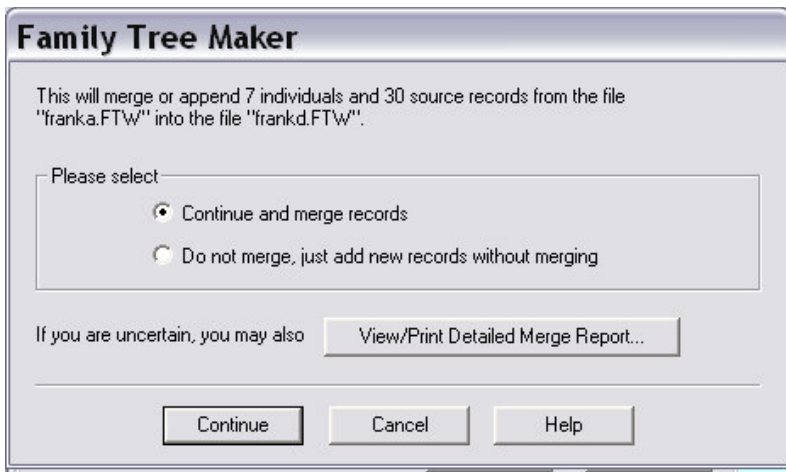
Family Tree Maker

This will merge or append 7 individuals and 30 source records from the file "franka.FTW" into the file "frankd.FTW".

Please select

Continue and merge records

Do not merge, just add new records without merging

If you are uncertain, you may also View/Print Detailed Merge Report...

Continue Cancel Help